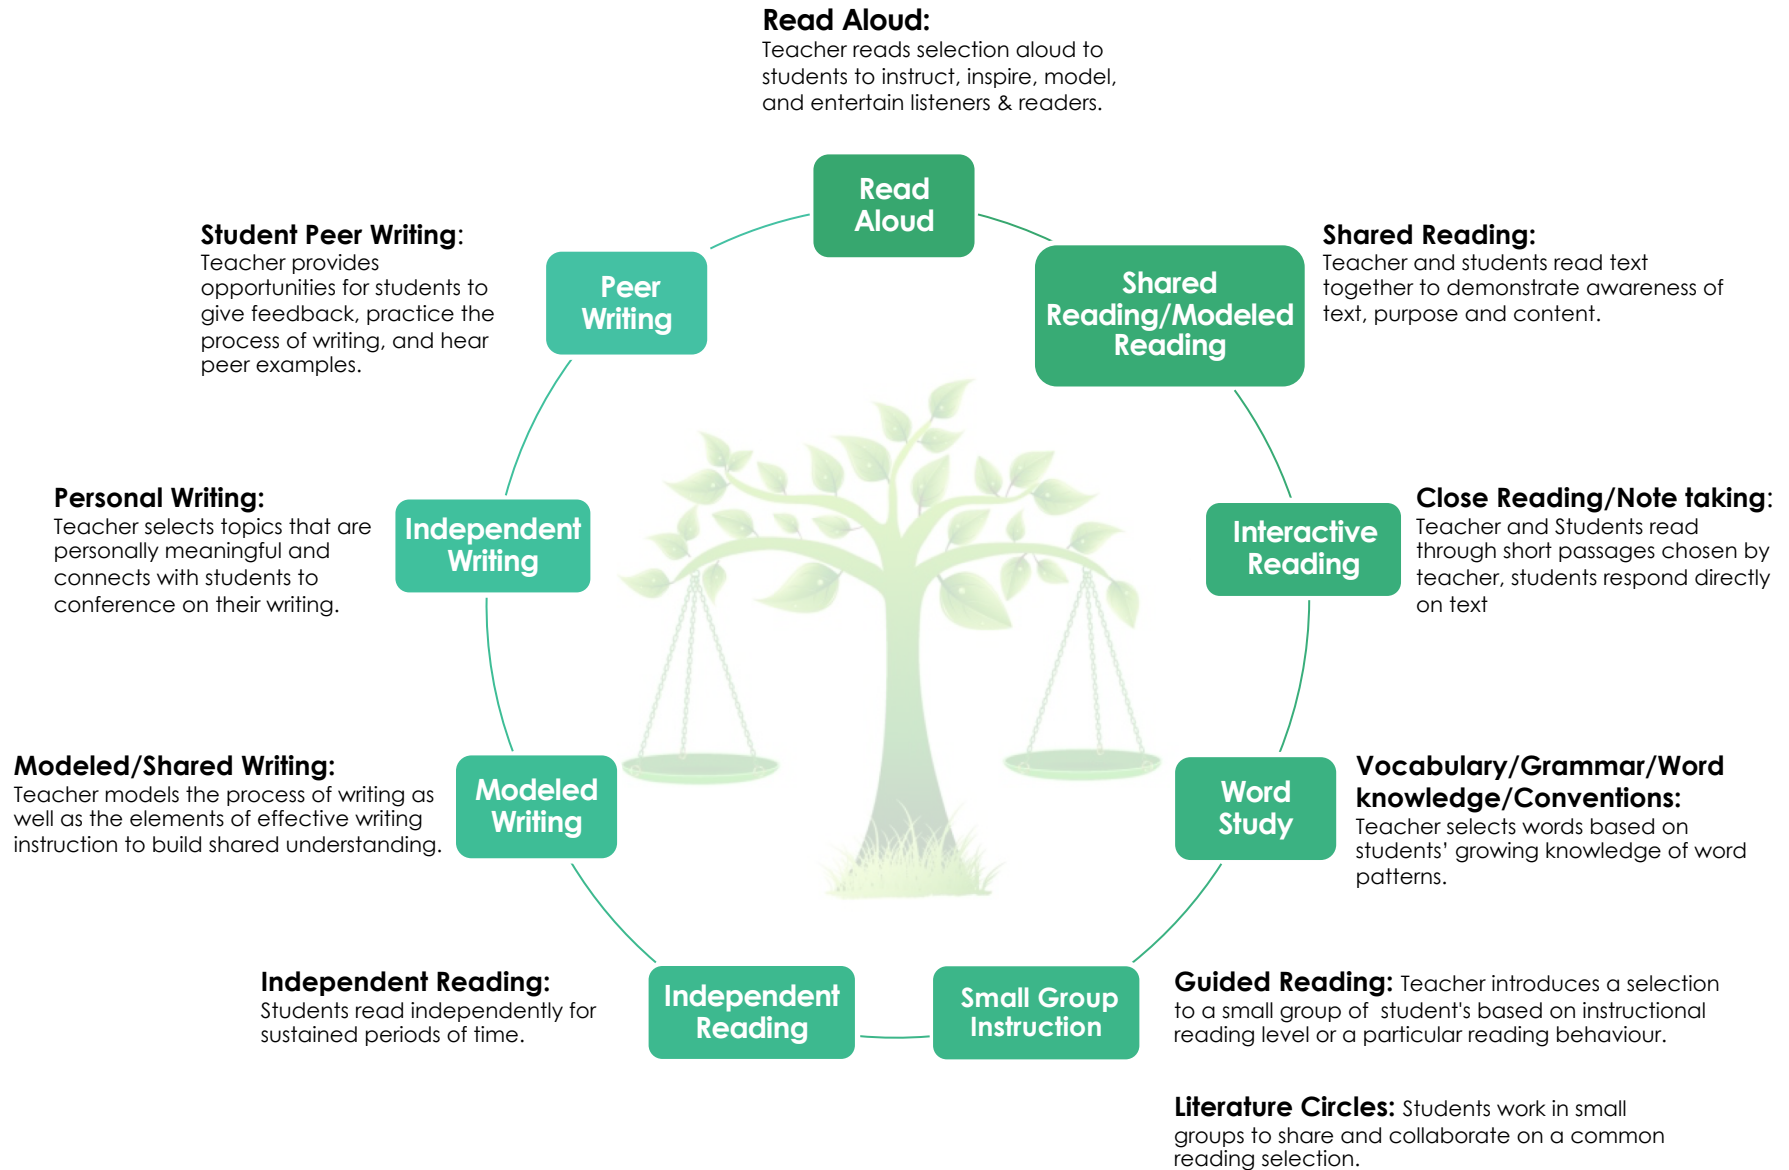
**Read Aloud:**
Teacher reads selection aloud to students to instruct, inspire, model, and entertain listeners & readers.

Read Aloud

**Student Peer Writing**:
Teacher provides opportunities for students to give feedback, practice the process of writing, and hear peer examples.

Peer Writing

Shared Reading/Modeled Reading

**Shared Reading:**
Teacher and students read text together to demonstrate awareness of text, purpose and content.

**Personal Writing:**
Teacher selects topics that are personally meaningful and connects with students to conference on their writing.

Independent Writing

Interactive Reading

**Close Reading/Note taking:**
Teacher and Students read through short passages chosen by teacher, students respond directly on text

**Modeled/Shared Writing:**
Teacher models the process of writing as well as the elements of effective writing instruction to build shared understanding.

Modeled Writing

Word Study

**Vocabulary/Grammar/Word knowledge/Conventions:**
Teacher selects words based on students' growing knowledge of word patterns.

**Independent Reading:**
Students read independently for sustained periods of time.

Independent Reading

Small Group Instruction

**Guided Reading:** Teacher introduces a selection to a small group of student's based on instructional reading level or a particular reading behaviour.

**Literature Circles:** Students work in small groups to share and collaborate on a common reading selection.